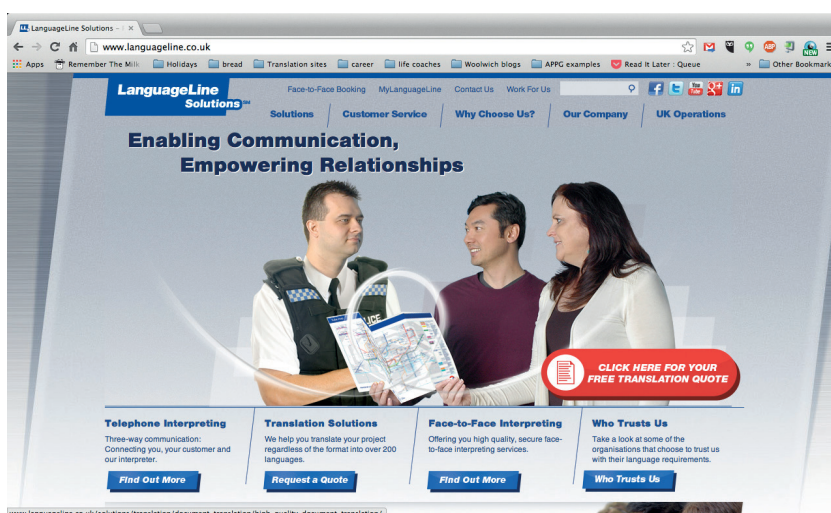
LanguageLine Solutions - × 

www.languageline.co.uk

Apps Remember The Milk Holidays bread Translation sites career life coaches Woolwich blogs APPG examples Read It Later : Queue » Other Bookmarks

LanguageLine Solutions

Face-to-Face Booking MyLanguageLine Contact Us Work For Us

Solutions Customer Service Why Choose Us? Our Company UK Operations

Enabling Communication, Empowering Relationships

CLICK HERE FOR YOUR FREE TRANSLATION QUOTE

Telephone Interpreting
Three-way communication: Connecting you, your customer and our interpreter.
Find Out More

Translation Solutions
We help you translate your project regardless of the format into over 200 languages.
Request a Quote

Face-to-Face Interpreting
Offering you high quality, secure face-to-face interpreting services.
Find Out More

Who Trusts Us
Take a look at some of the organisations that choose to trust us with their language requirements.
Who Trusts Us

www.languageline.co.uk/solutions/translation/document_translation/high_quality_document_translation/